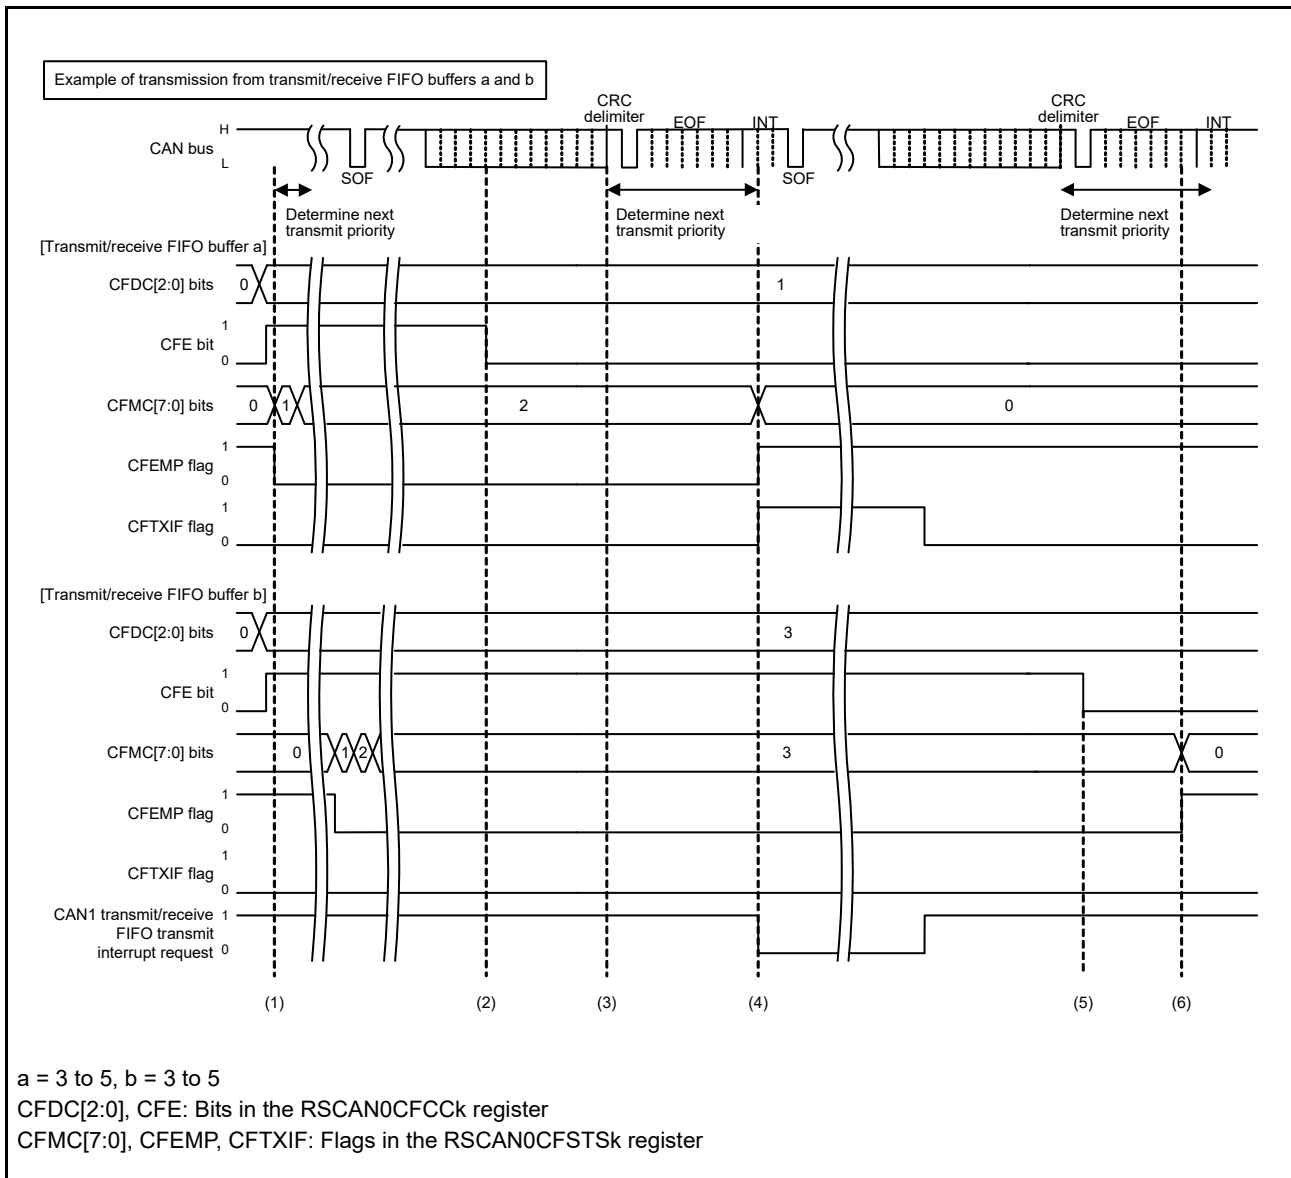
Example of transmission from transmit/receive FIFO buffers a and b

CAN bus H L

SOF

CRC delimiter

EOF

INT

SOF

CRC delimiter

EOF

INT

Determine next transmit priority

Determine next transmit priority

Determine next transmit priority

[Transmit/receive FIFO buffer a]

CFDC[2:0] bits 0 1

CFE bit 1 0

CFMC[7:0] bits 0 1 2 0

CFEMP flag 1 0

CFTXIF flag 1 0

[Transmit/receive FIFO buffer b]

CFDC[2:0] bits 0 3

CFE bit 1 0

CFMC[7:0] bits 0 1 2 3 0

CFEMP flag 1 0

CFTXIF flag 1 0

CAN1 transmit/receive FIFO transmit interrupt request 1 0

(1) (2) (3) (4) (5) (6)

a = 3 to 5, b = 3 to 5

CFDC[2:0], CFE: Bits in the RSCAN0CFCCk register

CFMC[7:0], CFEMP, CFTXIF: Flags in the RSCAN0CFSTSk register